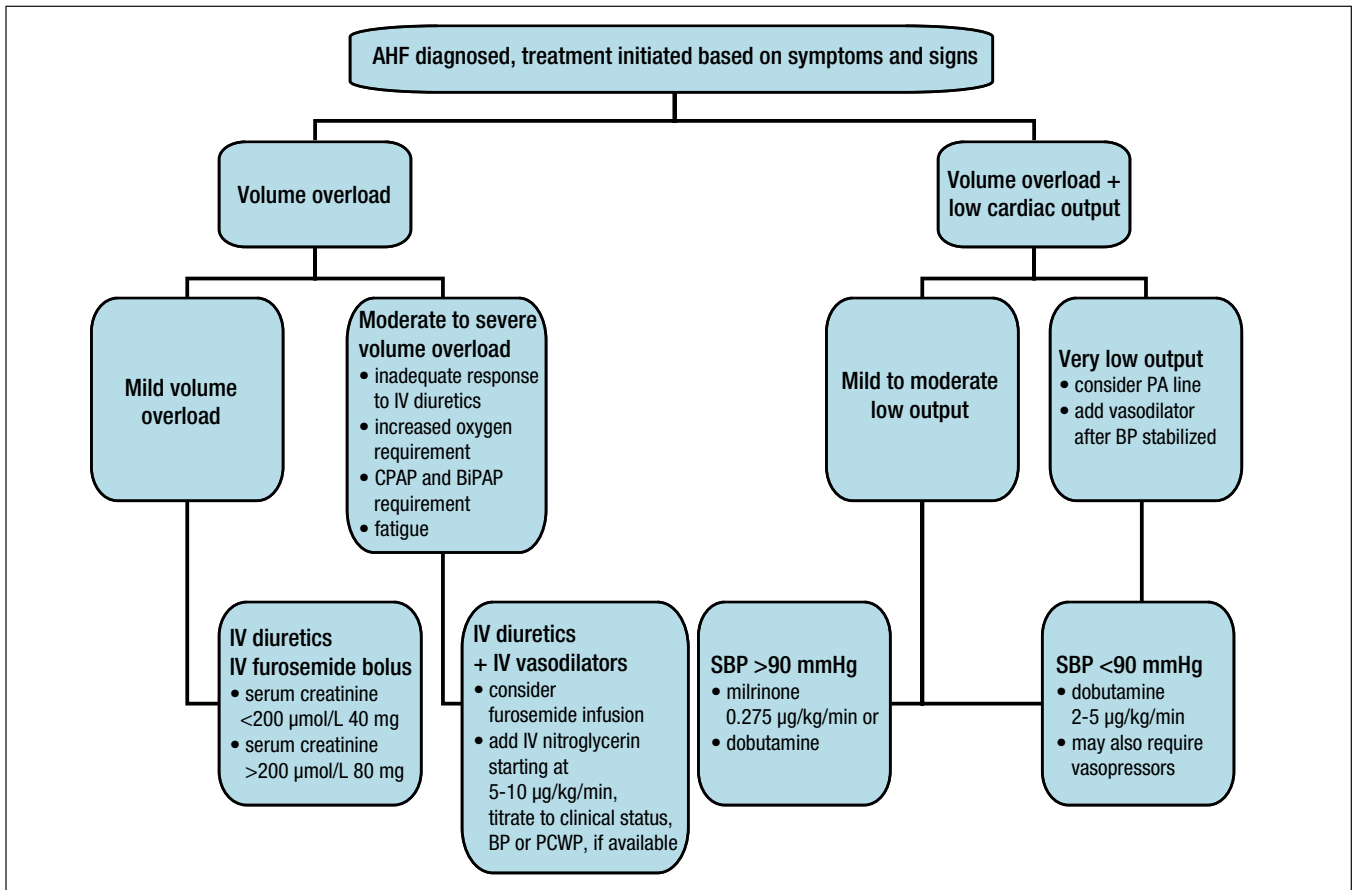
AHF diagnosed, treatment initiated based on symptoms and signs

Volume overload

Volume overload + low cardiac output

Mild volume overload

Moderate to severe volume overload
• inadequate response to IV diuretics
• increased oxygen requirement
• CPAP and BiPAP requirement
• fatigue

Mild to moderate low output

Very low output
• consider PA line
• add vasodilator after BP stabilized

IV diuretics
IV furosemide bolus
• serum creatinine <200 µmol/L 40 mg
• serum creatinine >200 µmol/L 80 mg

IV diuretics + IV vasodilators
• consider furosemide infusion
• add IV nitroglycerin starting at 5-10 µg/kg/min, titrate to clinical status, BP or PCWP, if available

SBP >90 mmHg
• milrinone 0.275 µg/kg/min or
• dobutamine

SBP <90 mmHg
• dobutamine 2-5 µg/kg/min
• may also require vasopressors